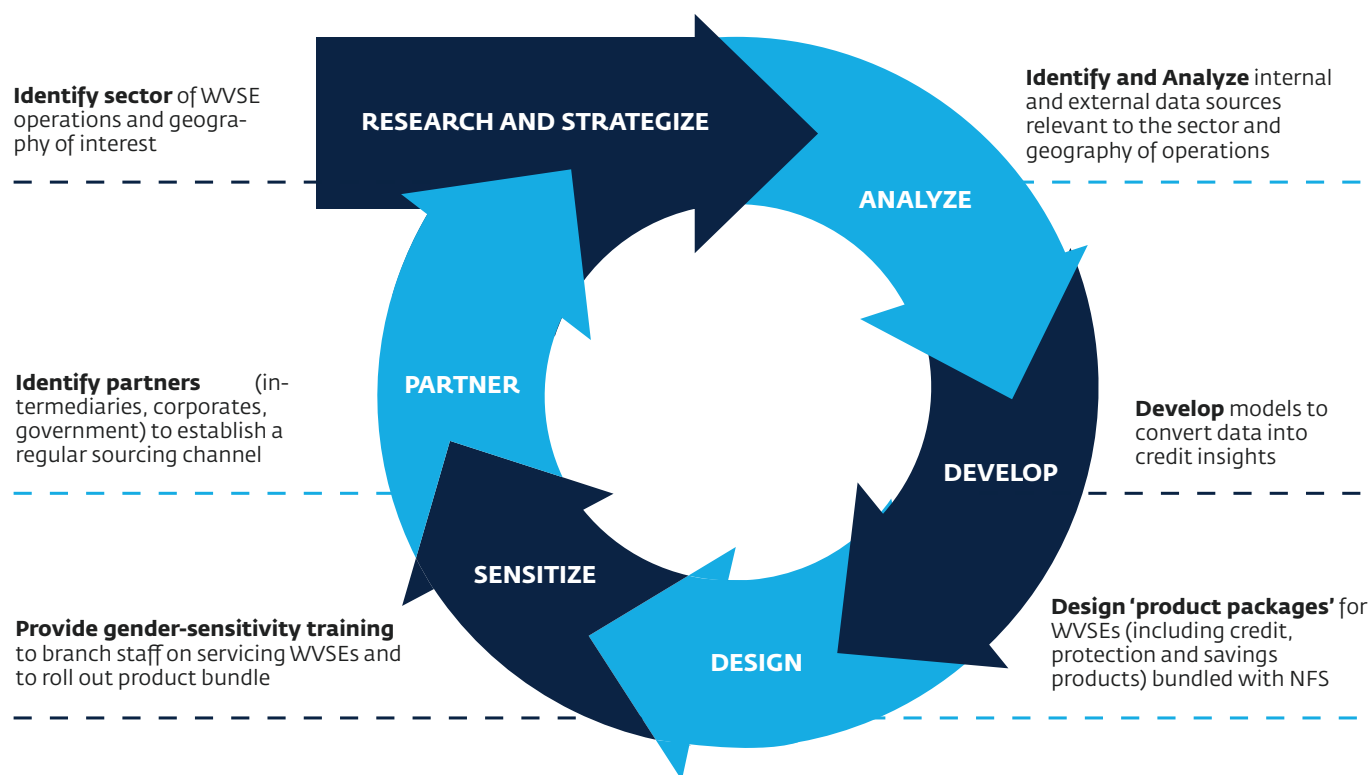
**Identify sector** of WVSE operations and geography of interest

RESEARCH AND STRATEGIZE

**Identify and Analyze** internal and external data sources relevant to the sector and geography of operations

ANALYZE

**Identify partners** (intermediaries, corporates, government) to establish a regular sourcing channel

PARTNER

**Develop** models to convert data into credit insights

DEVELOP

SENSITIZE

**Provide gender-sensitivity training** to branch staff on servicing WVSEs and to roll out product bundle

DESIGN

**Design 'product packages'** for WVSEs (including credit, protection and savings products) bundled with NFS